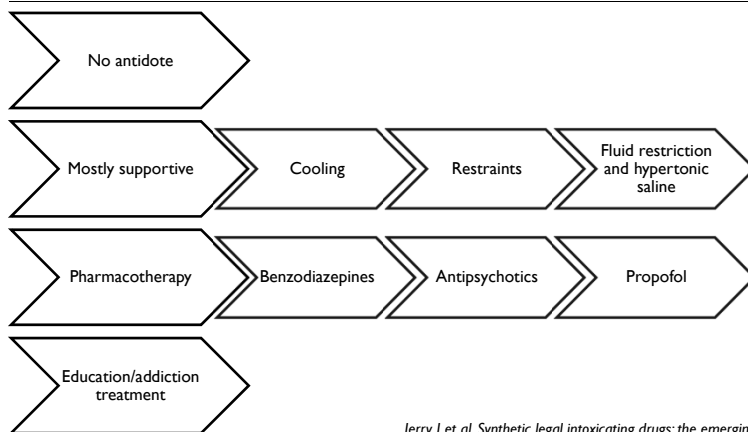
No antidote

Mostly supportive

Cooling

Restraints

Fluid restriction and hypertonic saline

Pharmacotherapy

Benzodiazepines

Antipsychotics

Propofol

Education/addiction treatment

Jerry J et al. Synthetic legal intoxicating drugs: the emergin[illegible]